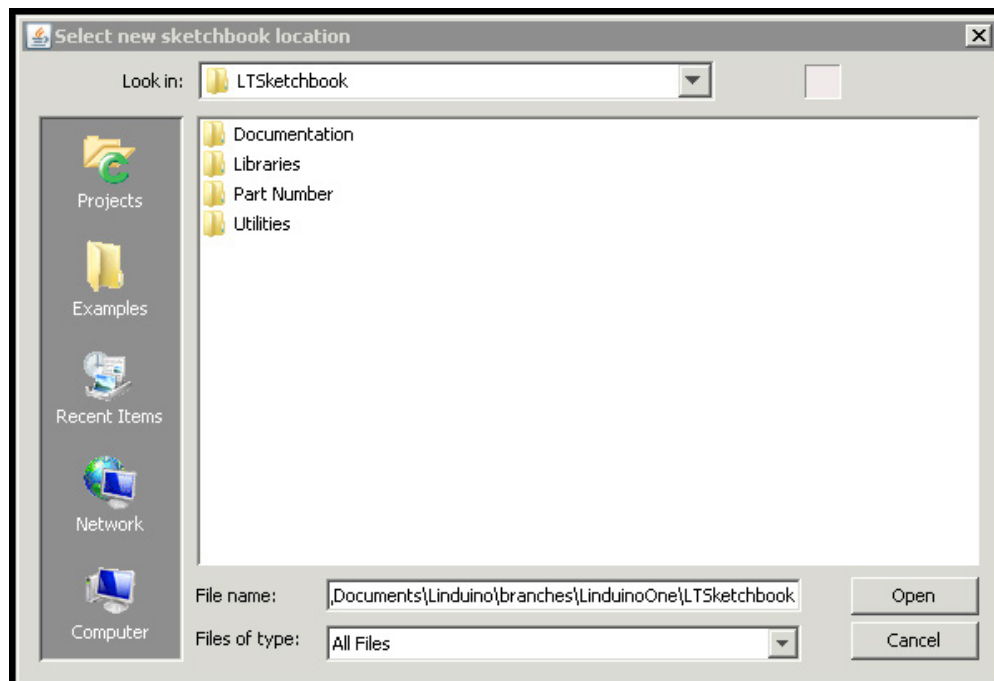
Select new sketchbook location

Look in: LTSketchbook

Projects
Examples
Recent Items
Network
Computer

Documentation
Libraries
Part Number
Utilities

File name: ,Documents\Linduino\branches\LinduinoOne\LTSketchbook
Files of type: All Files

Open
Cancel